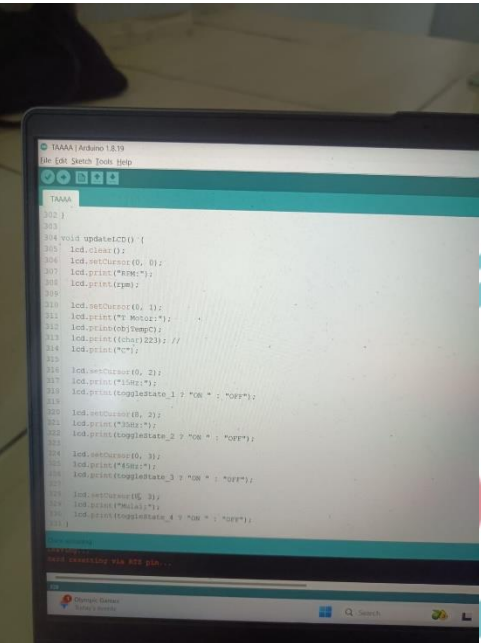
TAAAA | Arduino 1.8.19
File Edit Sketch Tools Help

TAAAA
302 }
303
304 void updateLCD() {
305 lcd.clear();
306 lcd.setCursor(0, 0);
307 lcd.print("RPM:");
308 lcd.print(rpm);
309
310 lcd.setCursor(0, 1);
311 lcd.print("T Motor:");
312 lcd.print(objTempC);
313 lcd.print((char)223); //
314 lcd.print("C");
315
316 lcd.setCursor(0, 2);
317 lcd.print("15Hz:");
318 lcd.print(toggleState_1 ? "ON " : "OFF");
319
320 lcd.setCursor(8, 2);
321 lcd.print("35Hz:");
322 lcd.print(toggleState_2 ? "ON " : "OFF");
323
324 lcd.setCursor(0, 3);
325 lcd.print("45Hz:");
326 lcd.print(toggleState_3 ? "ON " : "OFF");
327
328 lcd.setCursor(8, 3);
329 lcd.print("Mulai:");
330 lcd.print(toggleState_4 ? "ON " : "OFF");
331 }

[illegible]
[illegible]
Hard resetting via RTS pin...

Q Search